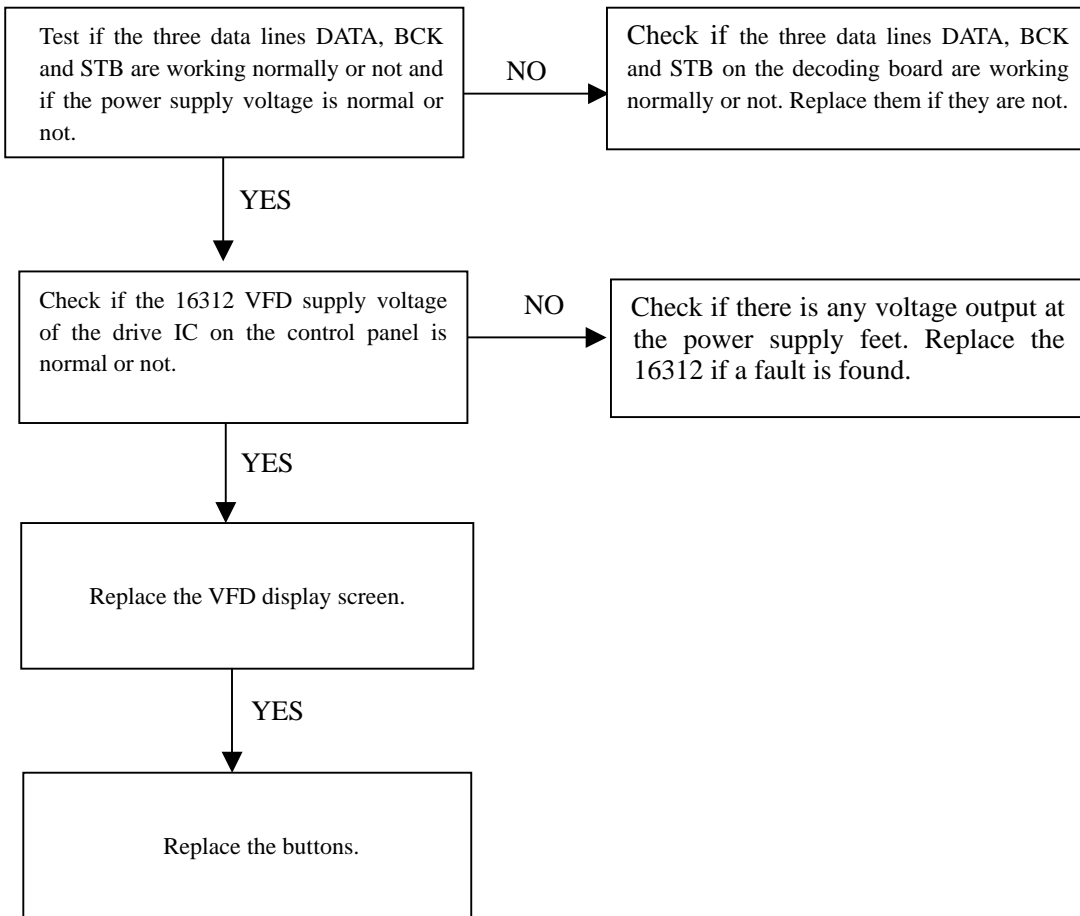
Test if the three data lines DATA, BCK and STB are working normally or not and if the power supply voltage is normal or not.

NO

Check if the three data lines DATA, BCK and STB on the decoding board are working normally or not. Replace them if they are not.

YES

Check if the 16312 VFD supply voltage of the drive IC on the control panel is normal or not.

NO

Check if there is any voltage output at the power supply feet. Replace the 16312 if a fault is found.

YES

Replace the VFD display screen.

YES

Replace the buttons.